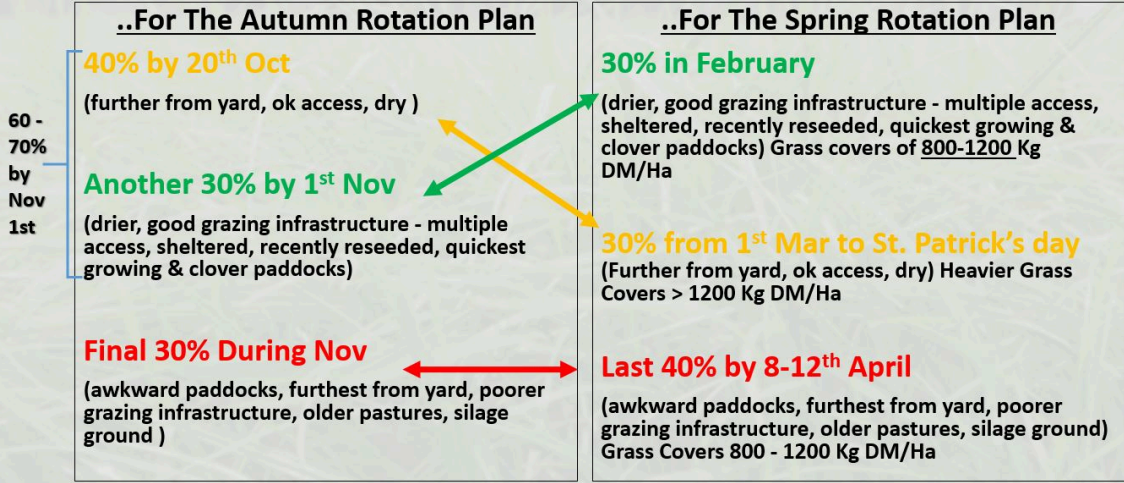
60 - 70% by Nov 1st

..For The Autumn Rotation Plan

40% by 20$^{th}$ Oct

(further from yard, ok access, dry )

Another 30% by 1$^{st}$ Nov

(drier, good grazing infrastructure - multiple access, sheltered, recently reseeded, quickest growing & clover paddocks)

Final 30% During Nov

(awkward paddocks, furthest from yard, poorer grazing infrastructure, older pastures, silage ground )

..For The Spring Rotation Plan

30% in February

(drier, good grazing infrastructure - multiple access, sheltered, recently reseeded, quickest growing & clover paddocks) Grass covers of 800-1200 Kg DM/Ha

30% from 1$^{st}$ Mar to St. Patrick's day

(Further from yard, ok access, dry) Heavier Grass Covers > 1200 Kg DM/Ha

Last 40% by 8-12$^{th}$ April

(awkward paddocks, furthest from yard, poorer grazing infrastructure, older pastures, silage ground) Grass Covers 800 - 1200 Kg DM/Ha